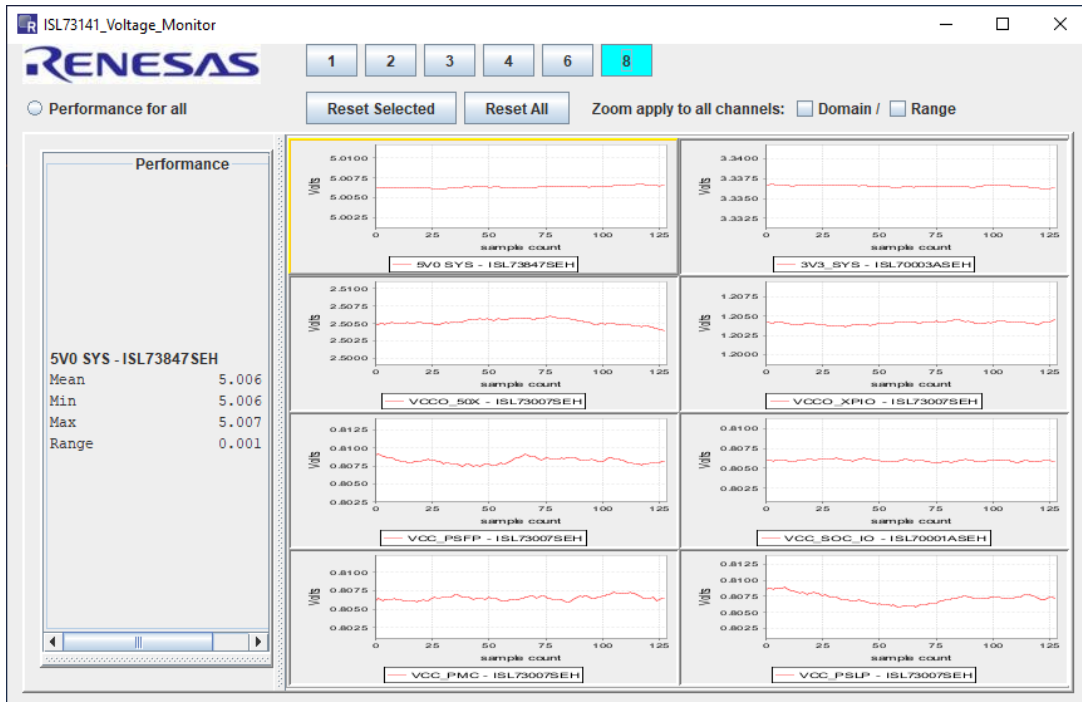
ISL73141_Voltage_Monitor

RENESAS

1 2 3 4 6 8

Performance for all

Reset Selected Reset All Zoom apply to all channels: Domain / Range

Performance

5V0 SYS - ISL73847SEH
Mean 5.006
Min 5.006
Max 5.007
Range 0.001

5.0100
5.0075
5.0050
5.0025
Volts
0 25 50 75 100 125
sample count
5V0 SYS - ISL73847SEH

3.3400
3.3375
3.3350
3.3325
Volts
0 25 50 75 100 125
sample count
3V3_SYS - ISL70003ASEH

2.5100
2.5075
2.5050
2.5025
2.5000
Volts
0 25 50 75 100 125
sample count
VCCO_50X - ISL73007SEH

1.2075
1.2050
1.2025
1.2000
Volts
0 25 50 75 100 125
sample count
VCCO_XPIO - ISL73007SEH

0.8125
0.8100
0.8075
0.8050
0.8025
Volts
0 25 50 75 100 125
sample count
VCC_PSFP - ISL73007SEH

0.8100
0.8075
0.8050
0.8025
Volts
0 25 50 75 100 125
sample count
VCC_SOC_IO - ISL70001ASEH

0.8100
0.8075
0.8050
0.8025
Volts
0 25 50 75 100 125
sample count
VCC_PMC - ISL73007SEH

0.8125
0.8100
0.8075
0.8050
0.8025
Volts
0 25 50 75 100 125
sample count
VCC_PSLP - ISL73007SEH